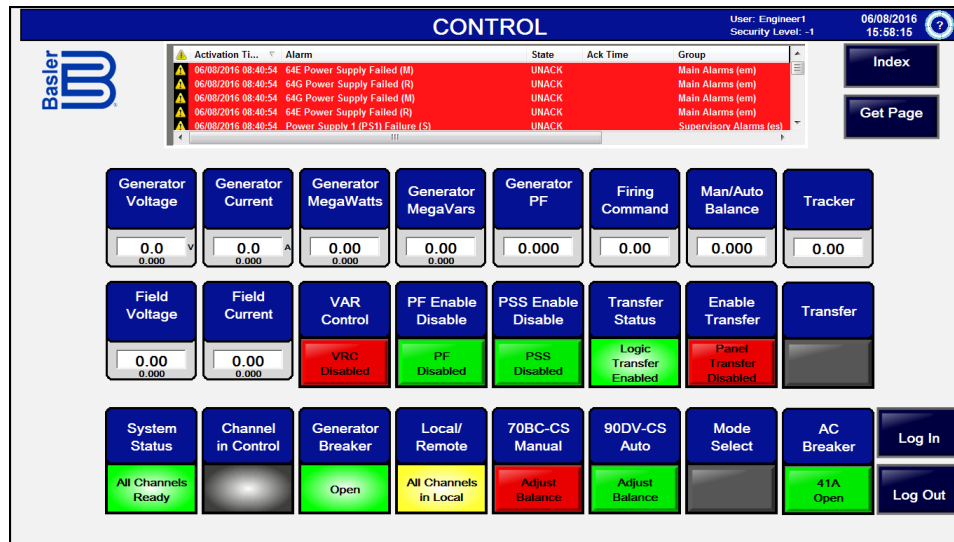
CONTROL

User: Engineer1
Security Level: -1

06/08/2016
15:58:15

?

Basler

| | Activation Ti... | Alarm | State | Ack Time | Group |
|---|---|---|---|---|---|
| ! | 06/08/2016 08:40:54 | 64E Power Supply Failed (M) | UNACK | | Main Alarms (em) |
| ! | 06/08/2016 08:40:54 | 64G Power Supply Failed (R) | UNACK | | Main Alarms (em) |
| ! | 06/08/2016 08:40:54 | 64G Power Supply Failed (M) | UNACK | | Main Alarms (em) |
| ! | 06/08/2016 08:40:54 | 64E Power Supply Failed (R) | UNACK | | Main Alarms (em) |
| ! | 06/08/2016 08:40:54 | Power Supply 1 (PS1) Failure (S) | UNACK | | Supervisory Alarms (es) |

Index

Get Page

Generator Voltage
0.00 V
0.000

Generator Current
0.00 A
0.000

Generator MegaWatts
0.00
0.000

Generator MegaVars
0.00
0.000

Generator PF
0.000

Firing Command
0.00

Man/Auto Balance
0.000

Tracker
0.00

Field Voltage
0.00
0.000

Field Current
0.00
0.000

VAR Control
VRC Disabled

PF Enable Disable
PF Disabled

PSS Enable Disable
PSS Disabled

Transfer Status
Logic Transfer Enabled

Enable Transfer
Panel Transfer Disabled

Transfer

System Status
All Channels Ready

Channel in Control

Generator Breaker
Open

Local/ Remote
All Channels in Local

70BC-CS Manual
Adjust Balance

90DV-CS Auto
Adjust Balance

Mode Select

AC Breaker
41A Open

Log In

Log Out